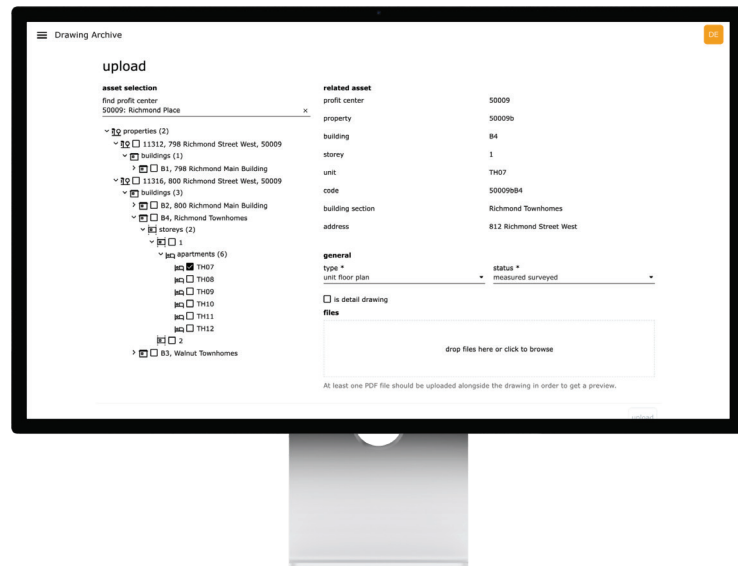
Drawing Archive

DE

upload

asset selection

find profit center
50009: Richmond Place ×

properties (2)
11312, 798 Richmond Street West, 50009
buildings (1)
B1, 798 Richmond Main Building
11316, 800 Richmond Street West, 50009
buildings (3)
B2, 800 Richmond Main Building
B4, Richmond Townhomes
storeys (2)
1
apartments (6)
TH07
TH08
TH09
TH10
TH11
TH12
2
B3, Walnut Townhomes

related asset

| | |
|---|---|
| profit center | 50009 |
| property | 50009b |
| building | B4 |
| storey | 1 |
| unit | TH07 |
| code | 50009bB4 |
| building section | Richmond Townhomes |
| address | 812 Richmond Street West |

general

type *
unit floor plan

status *
measured surveyed

is detail drawing

files

drop files here or click to browse

At least one PDF file should be uploaded alongside the drawing in order to get a preview.

upload